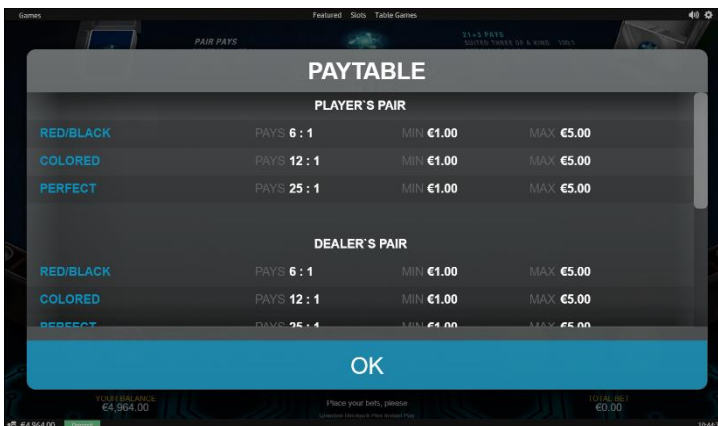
Games

Featured Slots Table Games

PAIR PAYS

21+3 PAYS
SUITED THREE OF A KIND 100:1

PAYTABLE

PLAYER'S PAIR

| RED/BLACK | PAYS 6 : 1 | MIN €1.00 | MAX €5.00 |
|---|---|---|---|
| COLORED | PAYS 12 : 1 | MIN €1.00 | MAX €5.00 |
| PERFECT | PAYS 25 : 1 | MIN €1.00 | MAX €5.00 |

DEALER'S PAIR

| RED/BLACK | PAYS 6 : 1 | MIN €1.00 | MAX €5.00 |
|---|---|---|---|
| COLORED | PAYS 12 : 1 | MIN €1.00 | MAX €5.00 |
| PERFECT | PAYS 25 : 1 | MIN €1.00 | MAX €5.00 |

OK

YOUR BALANCE
€4,964.00

Place your bets, please

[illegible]

TOTAL BET
€0.00

€4,964.00

Deposit

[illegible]